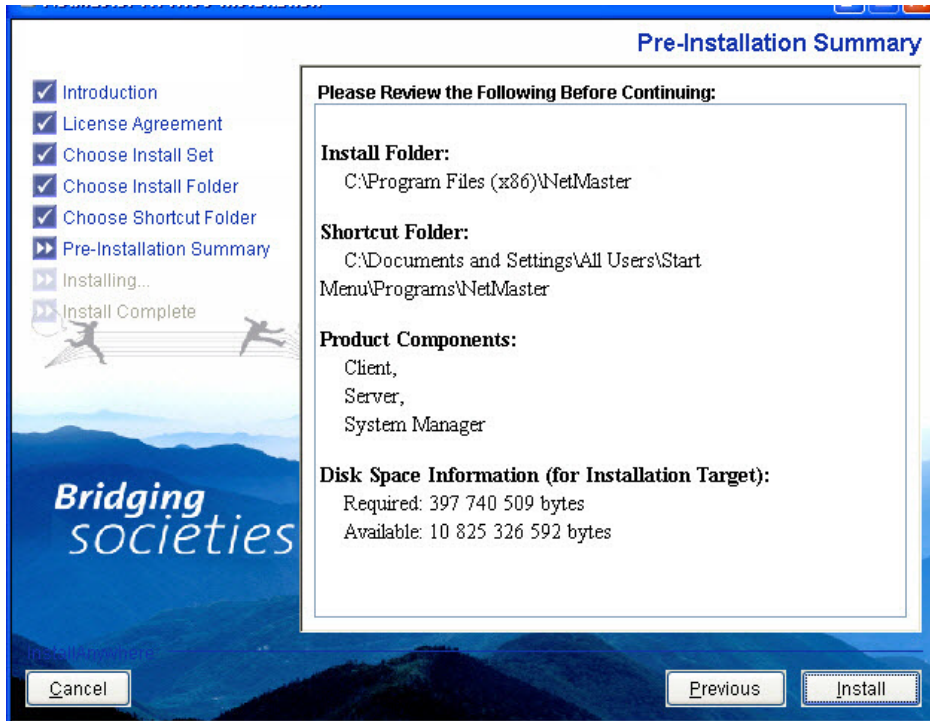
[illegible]

Pre-Installation Summary

Introduction
License Agreement
Choose Install Set
Choose Install Folder
Choose Shortcut Folder
Pre-Installation Summary
Installing...
Install Complete

Bridging societies

Please Review the Following Before Continuing:

Install Folder:
C:\Program Files (x86)\NetMaster

Shortcut Folder:
C:\Documents and Settings\All Users\Start Menu\Programs\NetMaster

Product Components:
Client,
Server,
System Manager

Disk Space Information (for Installation Target):
Required: 397 740 509 bytes
Available: 10 825 326 592 bytes

InstallAnywhere

Cancel

Previous

Install